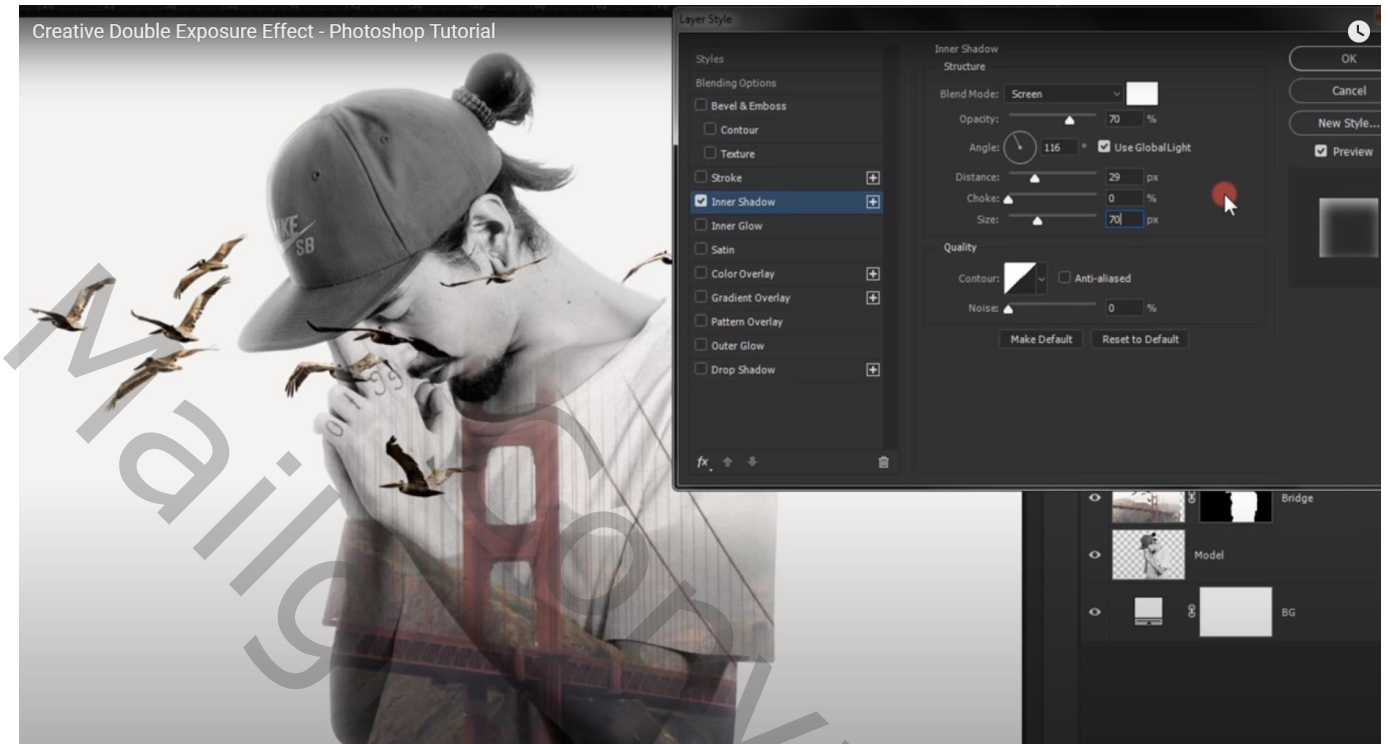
Creative Double Exposure Effect - Photoshop Tutorial

Layer Style

Styles
Blending Options
Bevel & Emboss
Contour
Texture
Stroke
Inner Shadow
Inner Glow
Satin
Color Overlay
Gradient Overlay
Pattern Overlay
Outer Glow
Drop Shadow

fx

Inner Shadow
Structure
Blend Mode: Screen
Opacity: 70 %
Angle: 116 ° Use Global Light
Distance: 29 px
Choke: 0 %
Size: 70 px

Quality
Contour: Anti-aliased
Noise: 0 %

Make Default Reset to Default

OK
Cancel
New Style...
Preview

Bridge
Model
BG

NIKE SB

Mailgongzuo